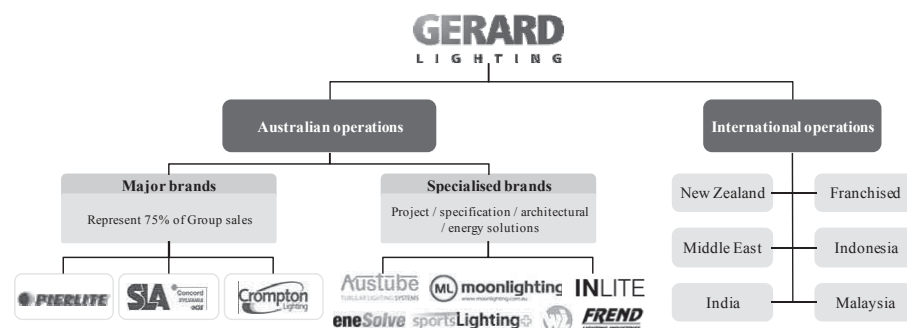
GERARD
LIGHTING

Australian operations

International operations

Major brands
Represent 75% of Group sales

Specialised brands
Project / specification / architectural / energy solutions

PIERLITE
SLA Concord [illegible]
Crompton Lighting

Austube TUBULAR LIGHTING SYSTEMS
ML moonlighting www.moonlighting.com.au
INLITE
eneSolve
sportsLighting
FREND

New Zealand
Franchised
Middle East
Indonesia
India
Malaysia